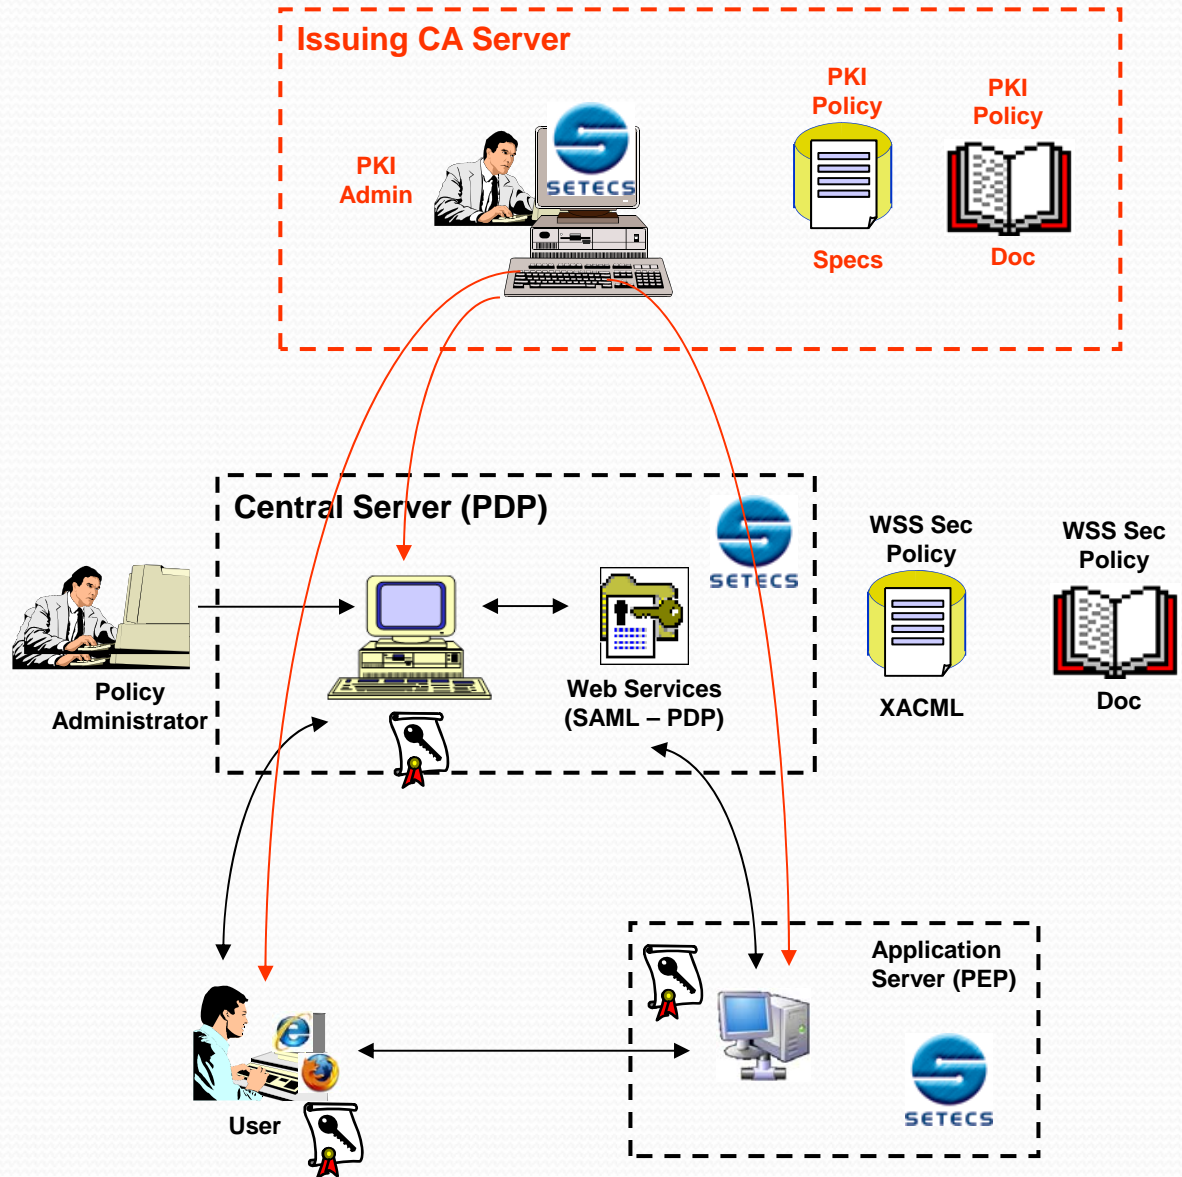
Issuing CA Server

PKI Admin

SETECS

PKI Policy

Specs

PKI Policy

Doc

Central Server (PDP)

SETECS

Policy Administrator

Web Services (SAML – PDP)

WSS Sec Policy

XACML

WSS Sec Policy

Doc

Application Server (PEP)

SETECS

User